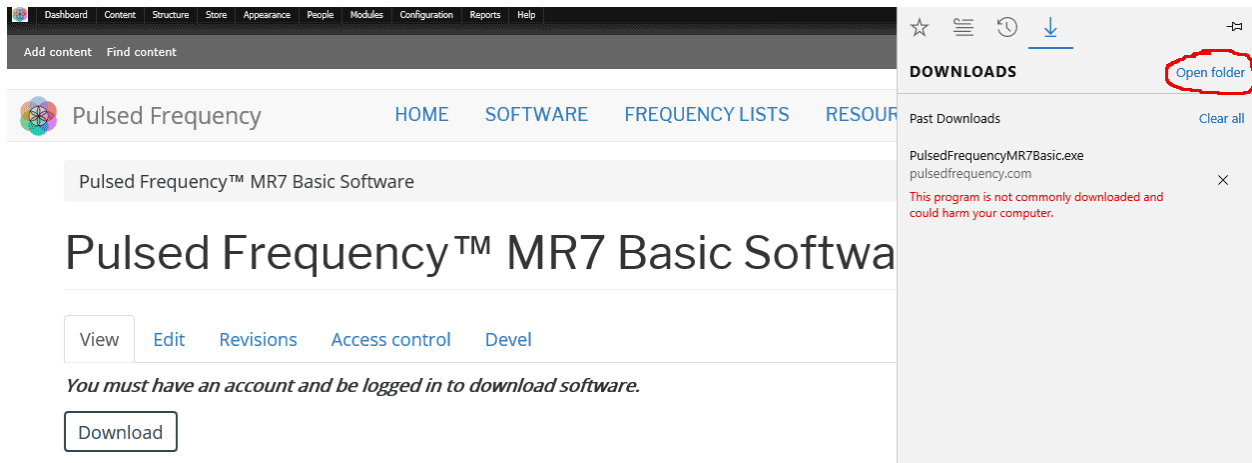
Dashboard Content Structure Store Appearance People Modules Configuration Reports Help

Add content Find content

Pulsed Frequency

HOME SOFTWARE FREQUENCY LISTS RESOUR

Pulsed Frequency™ MR7 Basic Software

Pulsed Frequency™ MR7 Basic Softwa

View Edit Revisions Access control Devel

*You must have an account and be logged in to download software.*

Download

DOWNLOADS

Open folder

Past Downloads

Clear all

PulsedFrequencyMR7Basic.exe
pulsedfrequency.com

This program is not commonly downloaded and could harm your computer.